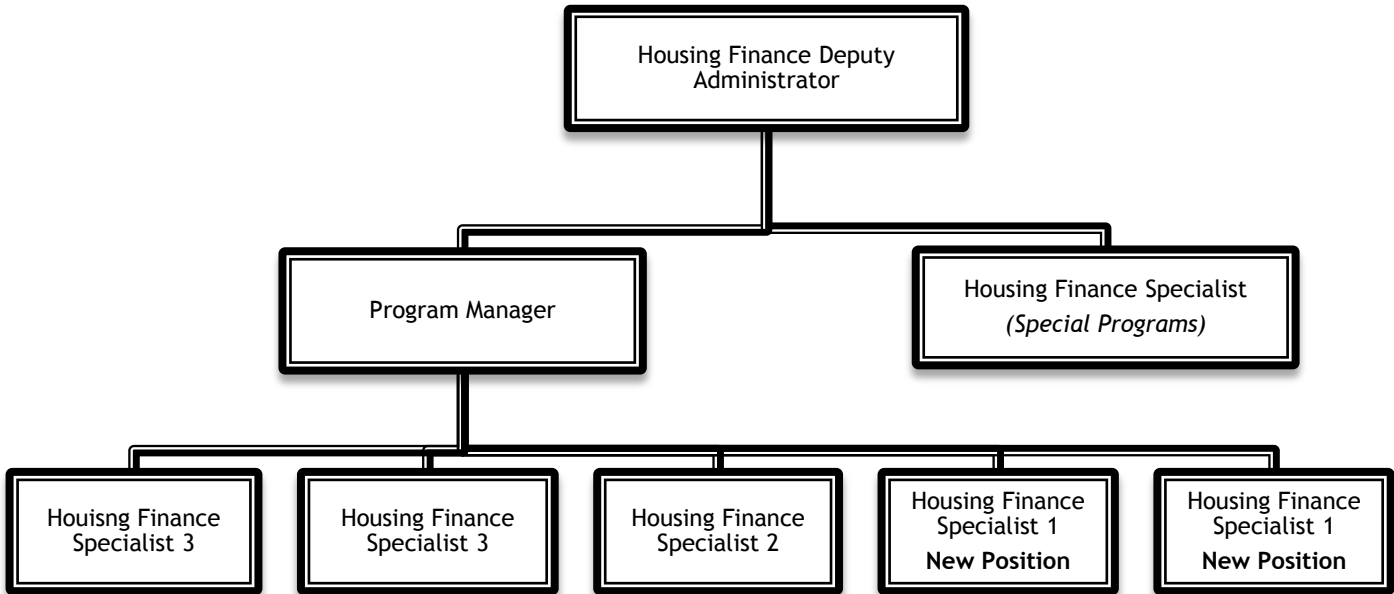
Housing Finance Deputy Administrator

Program Manager

Housing Finance Specialist
*(Special Programs)*

Houisng Finance Specialist 3

Housing Finance Specialist 3

Housing Finance Specialist 2

Housing Finance Specialist 1
**New Position**

Housing Finance Specialist 1
**New Position**